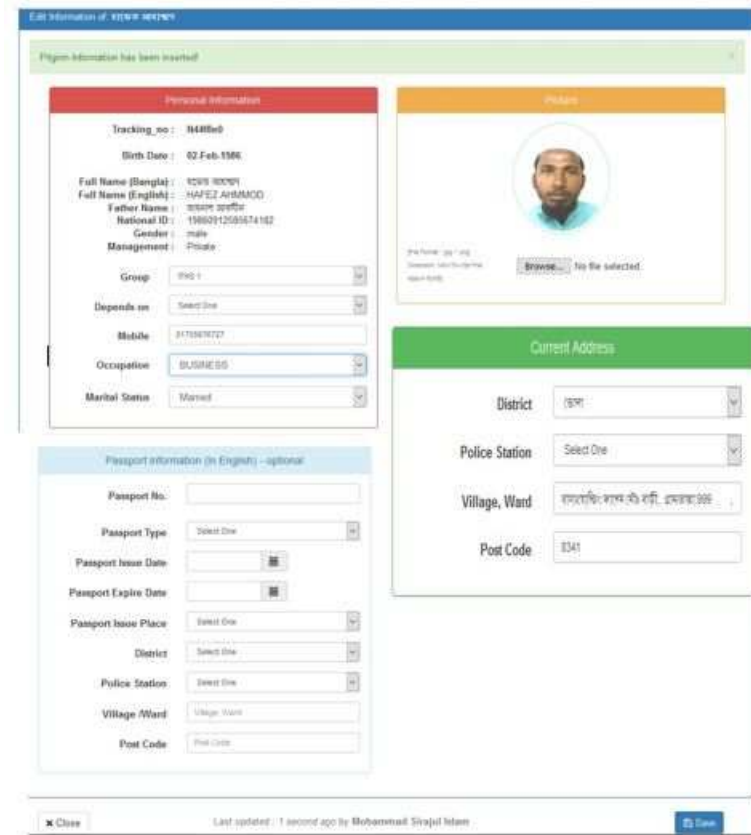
Edit Information of: হাফেজ আহম্মদ

Pilgrim Information has been inserted!

×

Personal Information

Tracking_no : N4#8e0

Birth Date : 02-Feb-1986

Full Name (Bangla) : হাফেজ আহম্মদ
Full Name (English) : HAFEZ AHMMOD
Father Name : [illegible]
National ID : 19860912585574182
Gender : male
Management : Private

Group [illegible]

Depends on Select One

Mobile 01755678727

Occupation BUSINESS

Marital Status Married

Picture

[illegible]

Browse... No file selected.

Current Address

District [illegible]

Police Station Select One

Village, Ward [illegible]

Post Code 8341

Passport Information (In English) - optional

Passport No.

Passport Type Select One

Passport Issue Date

Passport Expire Date

Passport Issue Place Select One

District Select One

Police Station Select One

Village /Ward Village, Ward

Post Code Post Code

× Close

Last updated : 1 second ago by Mohammad Sirajul Islam

Save